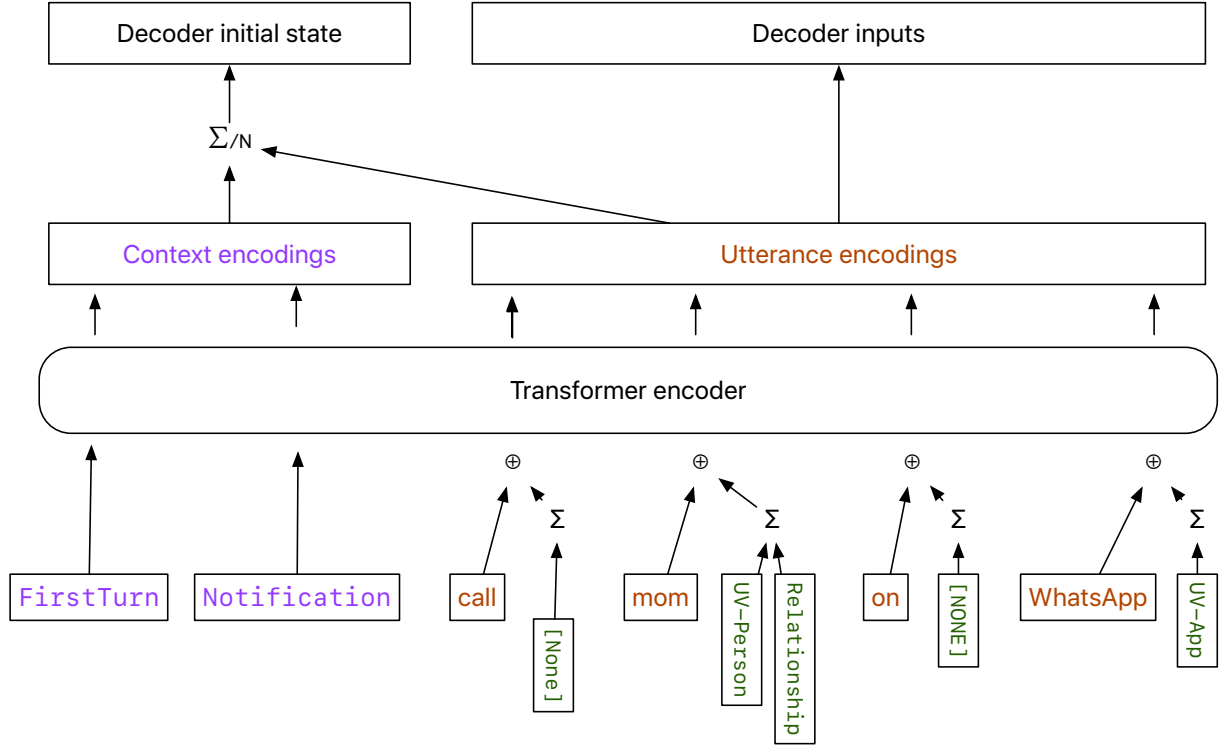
Decoder initial state

Decoder inputs

$\Sigma_{/N}$

Context encodings

Utterance encodings

Transformer encoder

$\oplus$ $\oplus$ $\oplus$ $\oplus$

$\Sigma$ $\Sigma$ $\Sigma$ $\Sigma$

FirstTurn

Notification

call

[None]

mom

UV-Person

Relationship

on

[NONE]

WhatsApp

UV-App